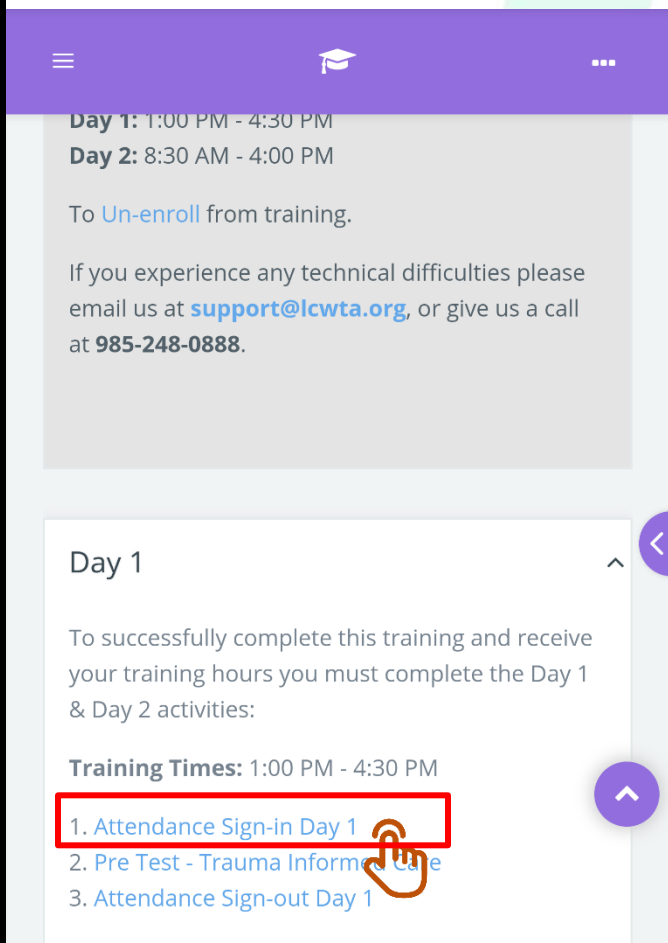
Day 1: 1:00 PM - 4:30 PM
Day 2: 8:30 AM - 4:00 PM

To Un-enroll from training.

If you experience any technical difficulties please email us at support@lcwta.org, or give us a call at 985-248-0888.

Day 1

To successfully complete this training and receive your training hours you must complete the Day 1 & Day 2 activities:

Training Times: 1:00 PM - 4:30 PM

1. Attendance Sign-in Day 1
2. Pre Test - Trauma Inform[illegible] C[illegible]
3. Attendance Sign-out Day 1